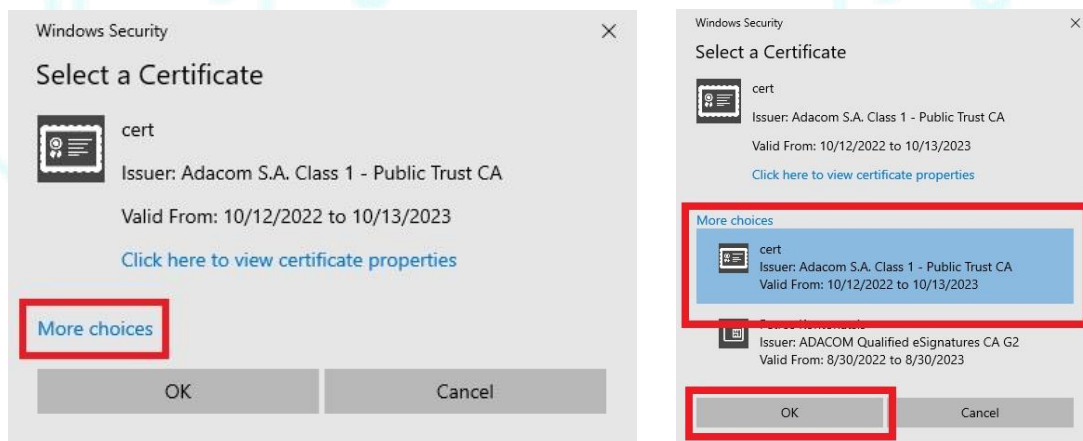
Windows Security
×
Select a Certificate
cert
Issuer: Adacom S.A. Class 1 - Public Trust CA
Valid From: 10/12/2022 to 10/13/2023
Click here to view certificate properties
More choices
OK
Cancel

Windows Security
×
Select a Certificate
cert
Issuer: Adacom S.A. Class 1 - Public Trust CA
Valid From: 10/12/2022 to 10/13/2023
Click here to view certificate properties
More choices
cert
Issuer: Adacom S.A. Class 1 - Public Trust CA
Valid From: 10/12/2022 to 10/13/2023
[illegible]
Issuer: ADACOM Qualified eSignatures CA G2
Valid From: 8/30/2022 to 8/30/2023
OK
Cancel